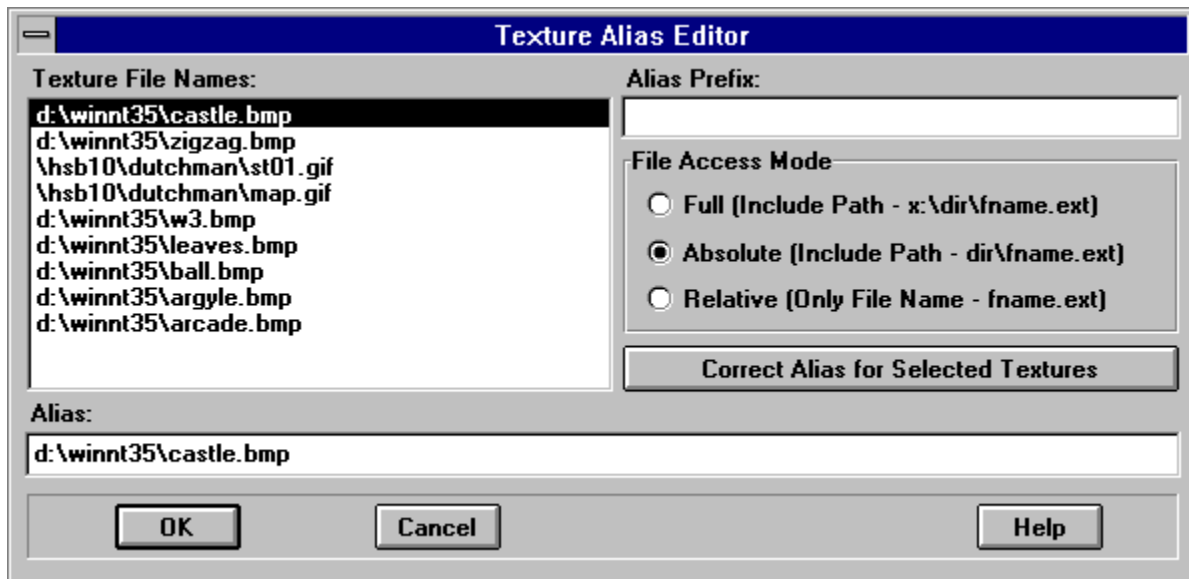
Texture Alias Editor

Texture File Names:

d:\winnt35\castle.bmp
d:\winnt35\zigzag.bmp
\hsb10\dutchman\st01.gif
\hsb10\dutchman\map.gif
d:\winnt35\w3.bmp
d:\winnt35\leaves.bmp
d:\winnt35\ball.bmp
d:\winnt35\argyle.bmp
d:\winnt35\arcade.bmp

Alias Prefix:

File Access Mode

Full (Include Path - x:\dir\fname.ext)

Absolute (Include Path - dir\fname.ext)

Relative (Only File Name - fname.ext)

Correct Alias for Selected Textures

Alias:

d:\winnt35\castle.bmp

OK

Cancel

Help